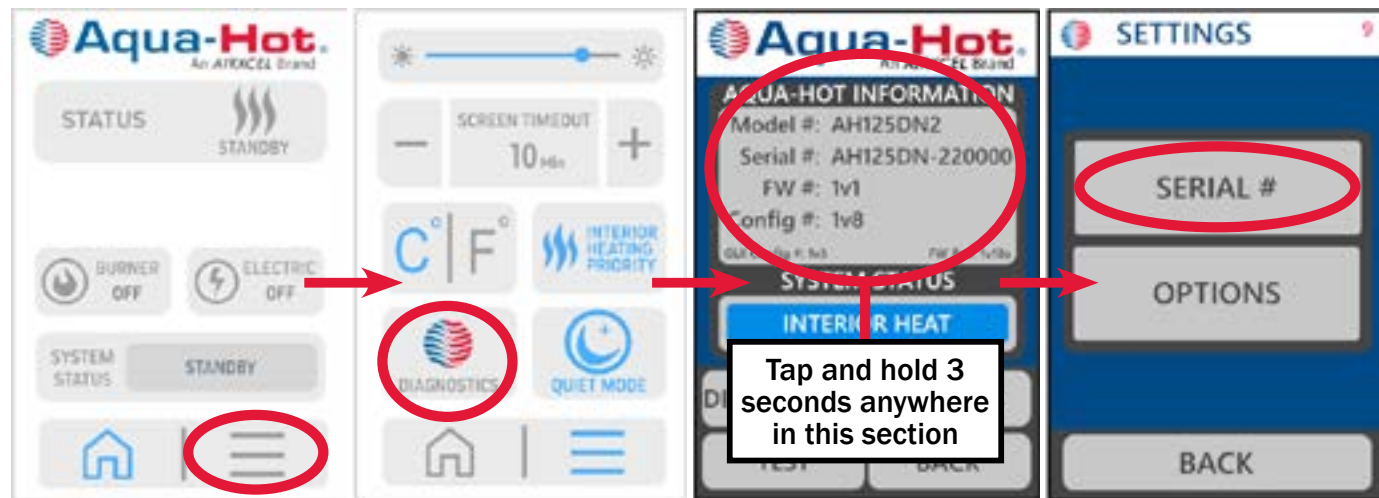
Aqua-Hot.
An AIRXCEL Brand

STATUS
STANDBY

BURNER OFF
ELECTRIC OFF

SYSTEM STATUS
STANDBY

SCREEN TIMEOUT
10 Min

C° | F°

INTERIOR HEATING PRIORITY

DIAGNOSTICS

QUIET MODE

Aqua-Hot.
An AIRXCEL Brand

AQUA-HOT INFORMATION
Model #: AH125DN2
Serial #: AH125DN-220000
FW #: 1v1
Config #: 1v8

SYSTEM STATUS
INTERIOR HEAT

Tap and hold 3 seconds anywhere in this section

DI

TEST
BACK

SETTINGS

SERIAL #

OPTIONS

BACK